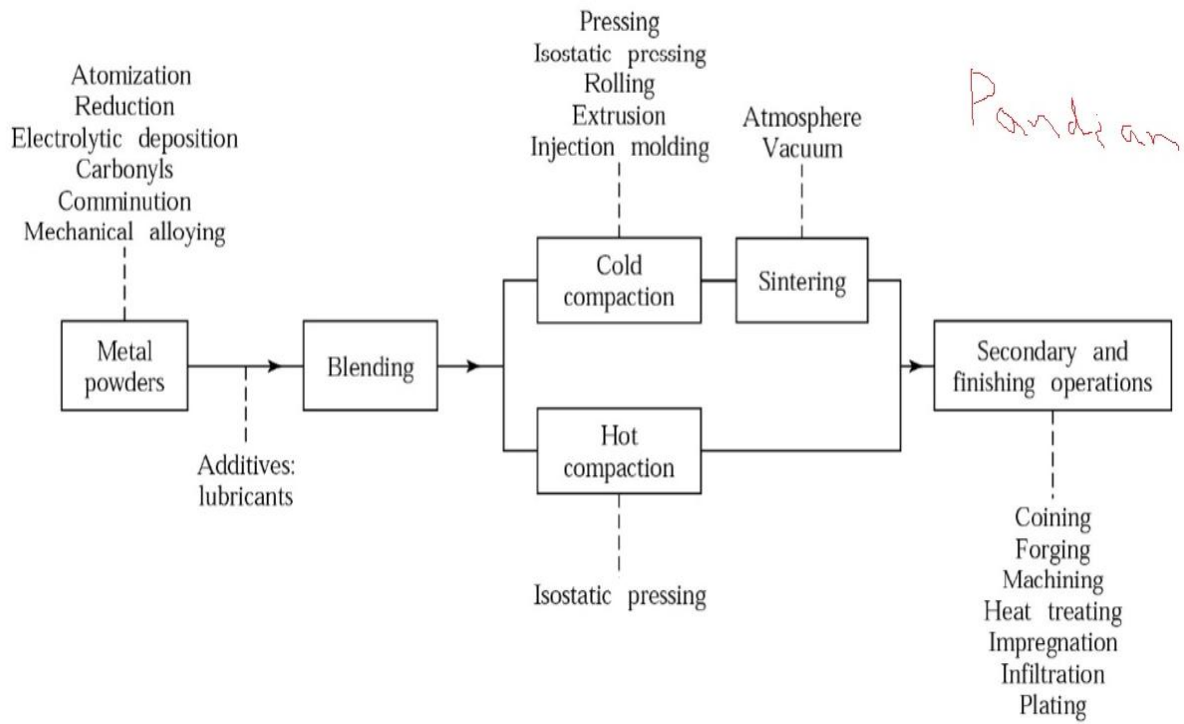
Atomization
Reduction
Electrolytic deposition
Carbonyls
Comminution
Mechanical alloying

Metal powders

Additives: lubricants

Blending

Pressing
Isostatic pressing
Rolling
Extrusion
Injection molding

Cold compaction

Hot compaction

Isostatic pressing

Atmosphere
Vacuum

Sintering

Pandian

Secondary and finishing operations

Coining
Forging
Machining
Heat treating
Impregnation
Infiltration
Plating